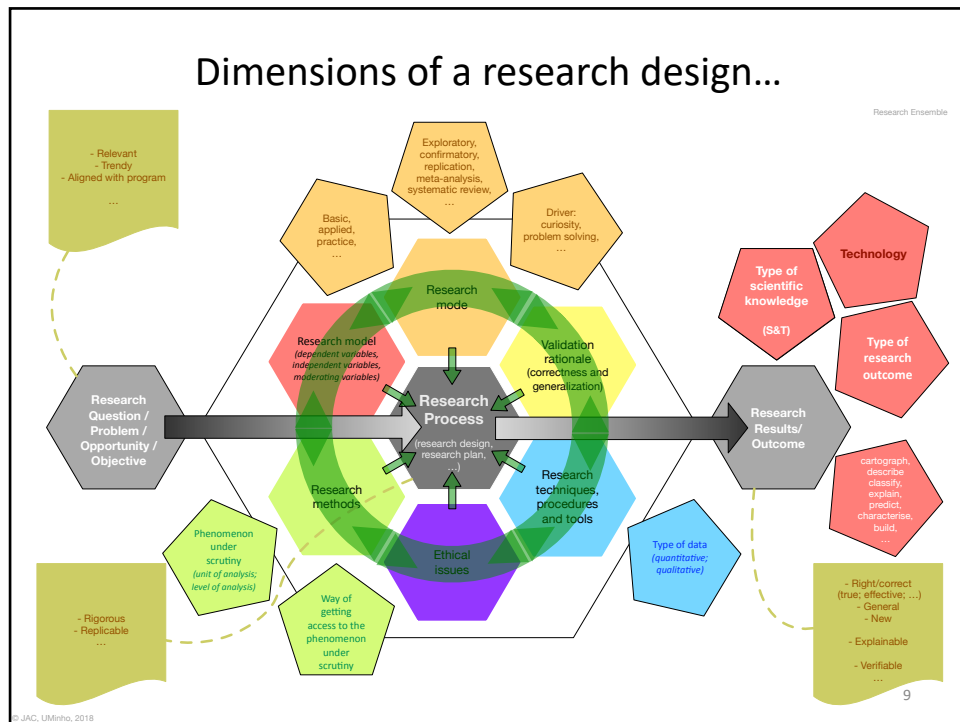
Dimensions of a research design…

Research Ensemble

- Relevant
- Trendy
- Aligned with program
…

Exploratory, confirmatory, replication, meta-analysis, systematic review, …

Basic, applied, practice, …

Driver: curiosity, problem solving, …

Research mode

Research model (dependent variables, independent variables, moderating variables)

Validation rationale (correctness and generalization)

Research Process (research design, research plan, …)

Research Question / Problem / Opportunity / Objective

Research methods

Research techniques, procedures and tools

Ethical issues

Type of scientific knowledge (S&T)

Technology

Type of research outcome

Research Results/ Outcome

cartograph, describe classify, explain, predict, characterise, build, …

Phenomenon under scrutiny (unit of analysis; level of analysis)

Way of getting access to the phenomenon under scrutiny

Type of data (quantitative; qualitative)

- Rigorous
- Replicable
…

- Right/correct (true; effective; …)
- General
- New
- Explainable
- Verifiable
…

9

© JAC, UMinho, 2018